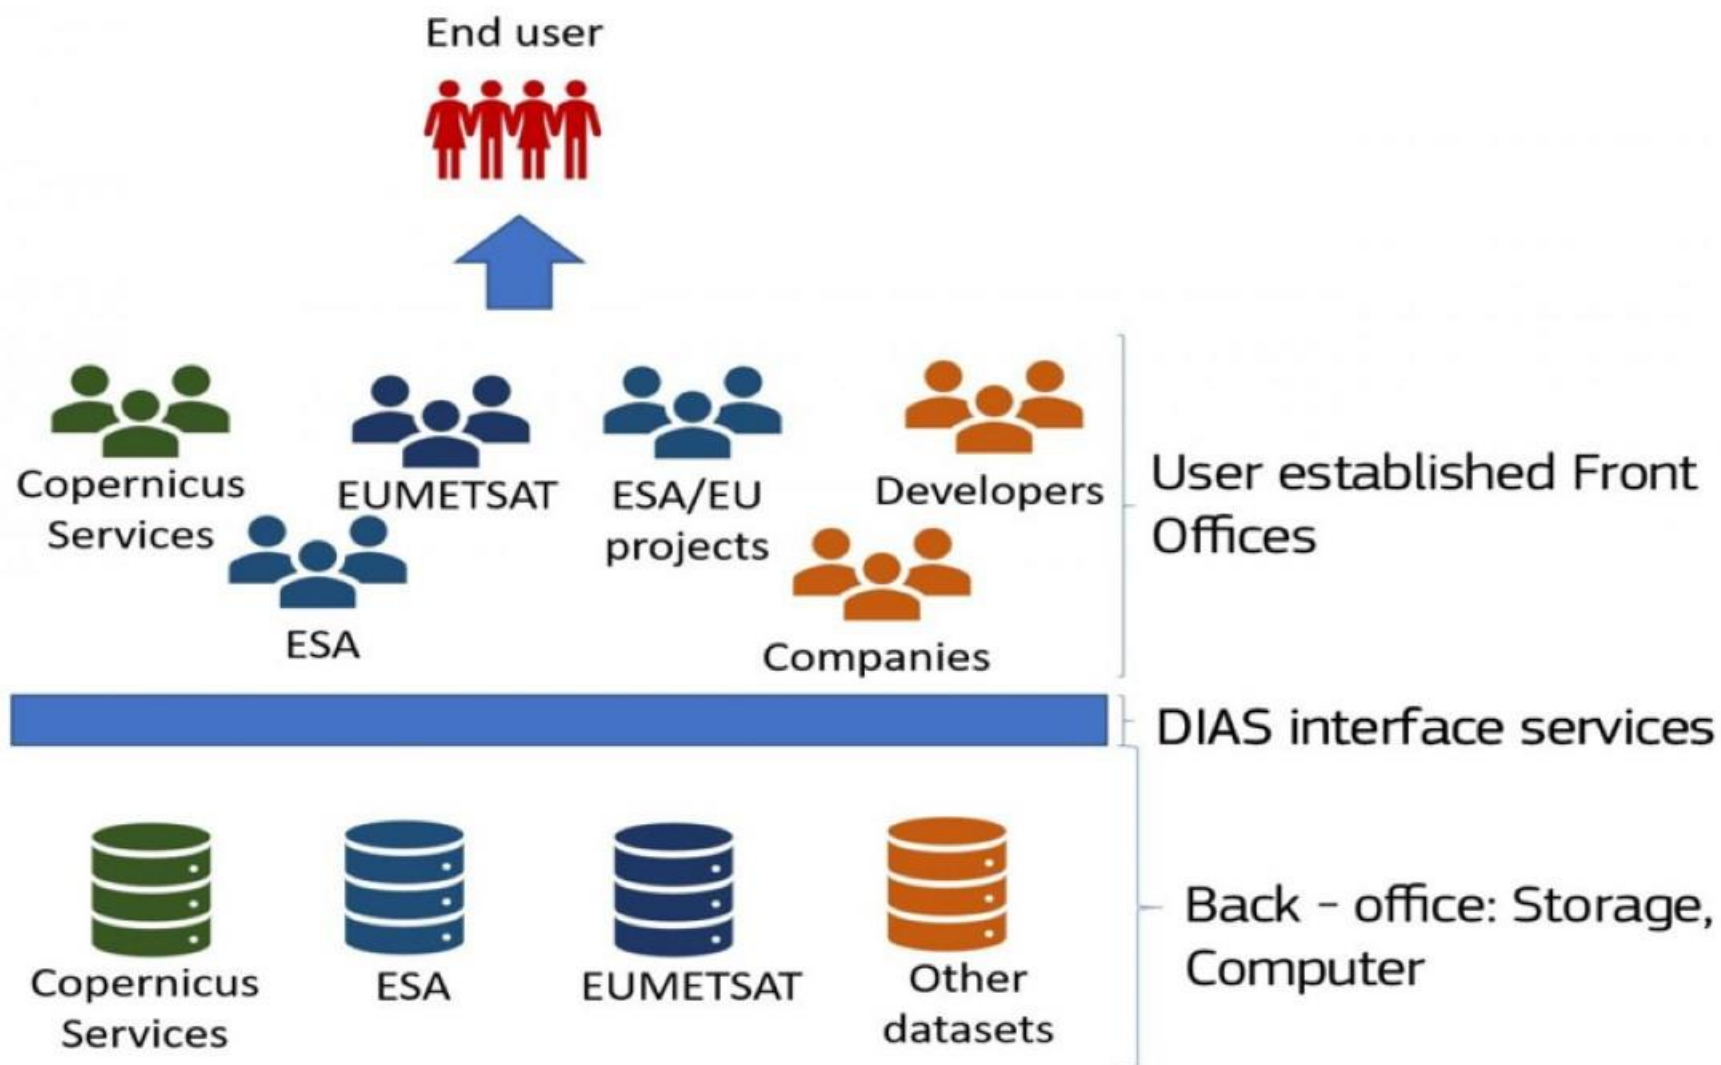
End user

Copernicus Services

EUMETSAT

ESA/EU projects

Developers

ESA

Companies

User established Front Offices

DIAS interface services

Copernicus Services

ESA

EUMETSAT

Other datasets

Back - office: Storage, Computer